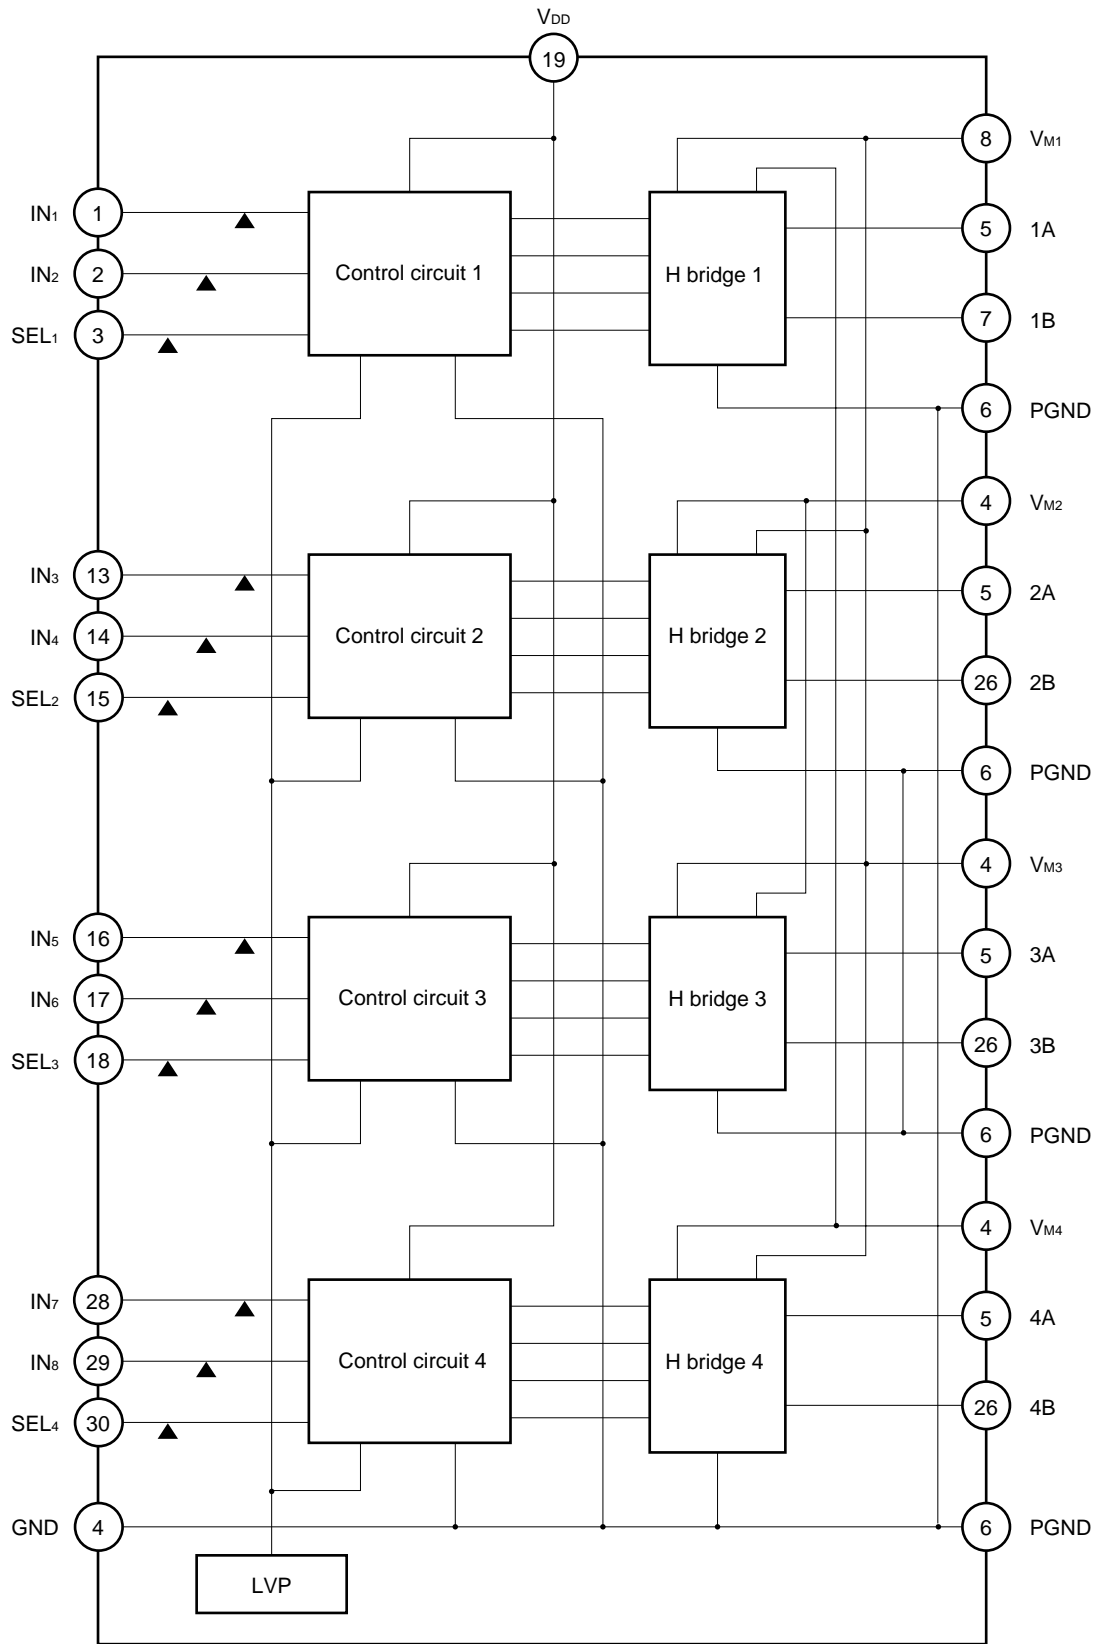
$V_{DD}$
19
8 $V_{M1}$
$IN_1$ 1
$IN_2$ 2
$SEL_1$ 3
Control circuit 1
H bridge 1
5 1A
7 1B
6 PGND
4 $V_{M2}$
$IN_3$ 13
$IN_4$ 14
$SEL_2$ 15
Control circuit 2
H bridge 2
5 2A
26 2B
6 PGND
4 $V_{M3}$
$IN_5$ 16
$IN_6$ 17
$SEL_3$ 18
Control circuit 3
H bridge 3
5 3A
26 3B
6 PGND
4 $V_{M4}$
$IN_7$ 28
$IN_8$ 29
$SEL_4$ 30
Control circuit 4
H bridge 4
5 4A
26 4B
GND 4
6 PGND
LVP